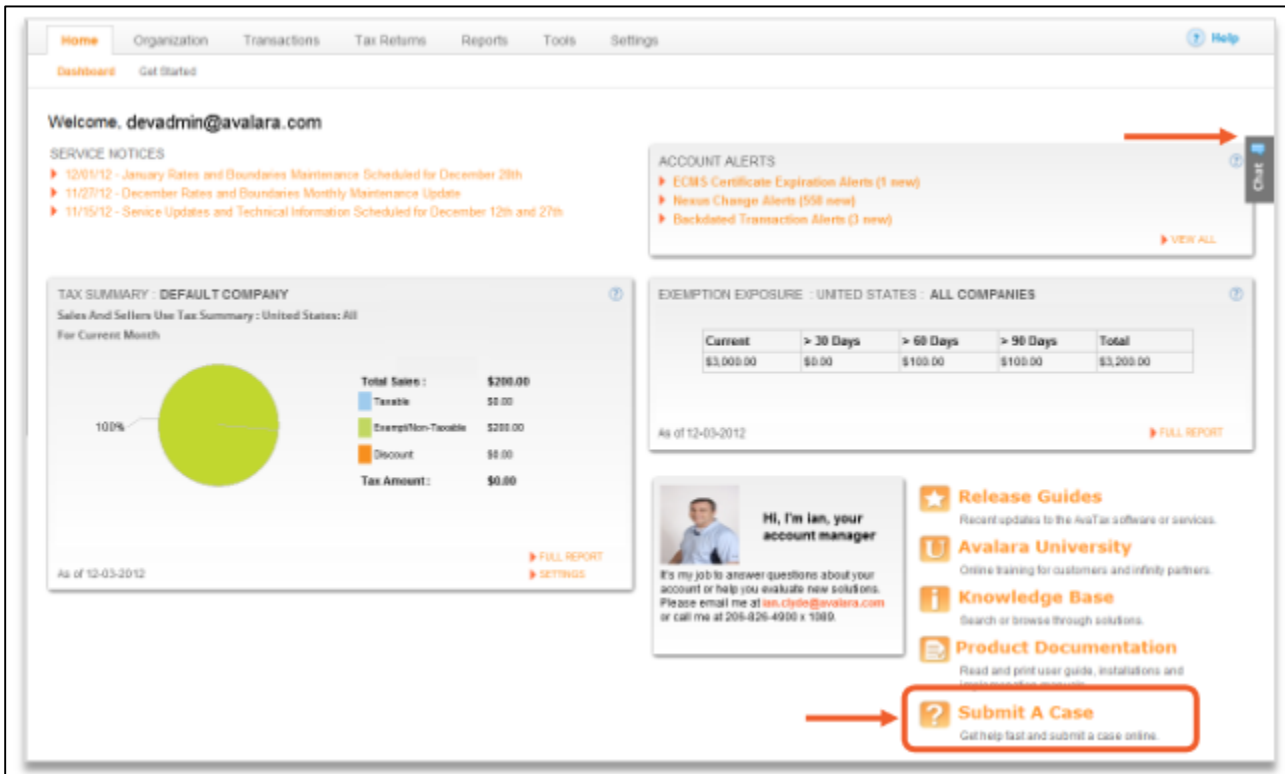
Home Organization Transactions Tax Returns Reports Tools Settings

Help

Dashboard Get Started

Welcome, devadmin@avalara.com

SERVICE NOTICES

12/01/12 - January Rates and Boundaries Maintenance Scheduled for December 28th

11/27/12 - December Rates and Boundaries Monthly Maintenance Update

11/15/12 - Service Updates and Technical Information Scheduled for December 12th and 27th

ACCOUNT ALERTS

ECMS Certificate Expiration Alerts (1 new)

Nexus Change Alerts (558 new)

Backdated Transaction Alerts (3 new)

VIEW ALL

Chat

TAX SUMMARY : DEFAULT COMPANY

Sales And Sellers Use Tax Summary : United States: All

For Current Month

100%

| Total Sales : | $200.00 |
|---|---|
| Taxable | $0.00 |
| Exempt/Non-Taxable | $200.00 |
| Discount | $0.00 |
| Tax Amount : | $0.00 |

FULL REPORT

As of 12-03-2012

SETTINGS

EXEMPTION EXPOSURE : UNITED STATES : ALL COMPANIES

| Current | > 30 Days | > 60 Days | > 90 Days | Total |
|---|---|---|---|---|
| $3,000.00 | $0.00 | $100.00 | $100.00 | $3,200.00 |

As of 12-03-2012

FULL REPORT

Hi, I'm Ian, your account manager

It's my job to answer questions about your account or help you evaluate new solutions. Please email me at ian.clyde@avalara.com or call me at 206-826-4900 x 1089.

Release Guides

Recent updates to the AvaTax software or services.

Avalara University

Online training for customers and infinity partners.

Knowledge Base

Search or browse through solutions.

Product Documentation

Read and print user guide, installations and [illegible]

Submit A Case

Get help fast and submit a case online.